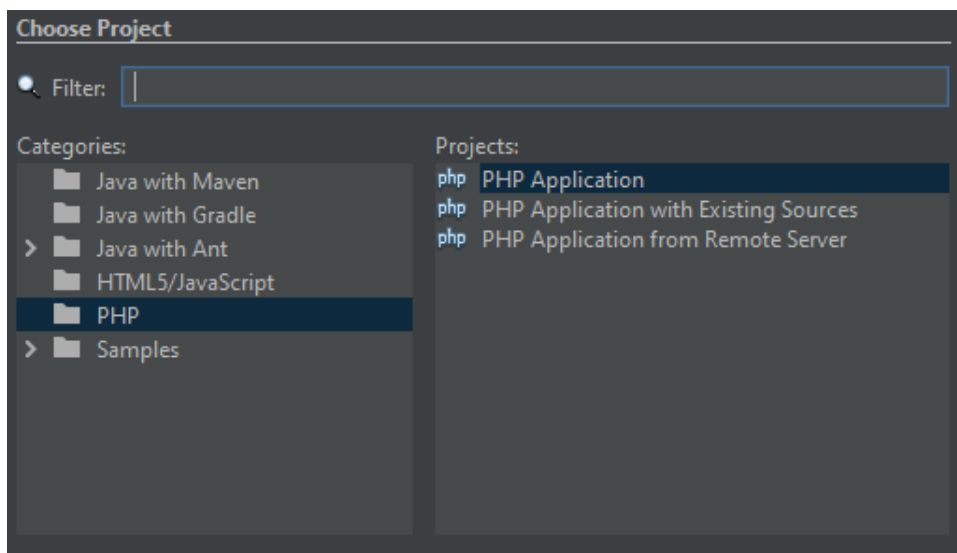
Choose Project

Filter:

Categories:

Java with Maven
Java with Gradle
Java with Ant
HTML5/JavaScript
PHP
Samples

Projects:

php PHP Application
php PHP Application with Existing Sources
php PHP Application from Remote Server